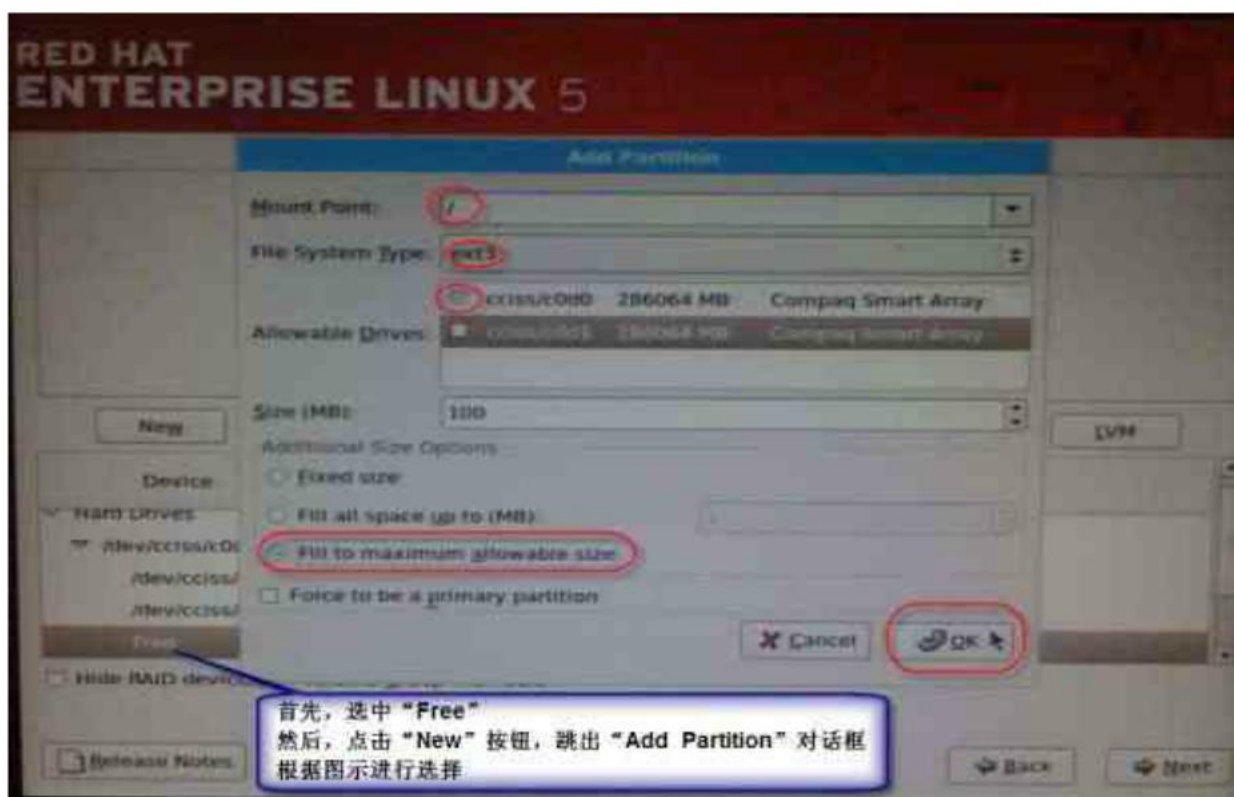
RED HAT
ENTERPRISE LINUX 5

Add Partition

Mount Point: /

File System Type: ext3

Allowable Drives: cciss/c0d0 286064 MB Compaq Smart Array
cciss/c0d1 286064 MB Compaq Smart Array

Size (MB): 100

Additional Size Options

Fixed size

Fill all space up to (MB):

Fill to maximum allowable size

Force to be a primary partition

Cancel

OK

New

LVM

Device

Hard Drives

/dev/cciss/c0

/dev/cciss/

/dev/cciss/

Free

Hide RAID device

首先，选中“Free”
然后，点击“New”按钮，跳出“Add Partition”对话框
根据图示进行选择

Release Notes

Back

Next